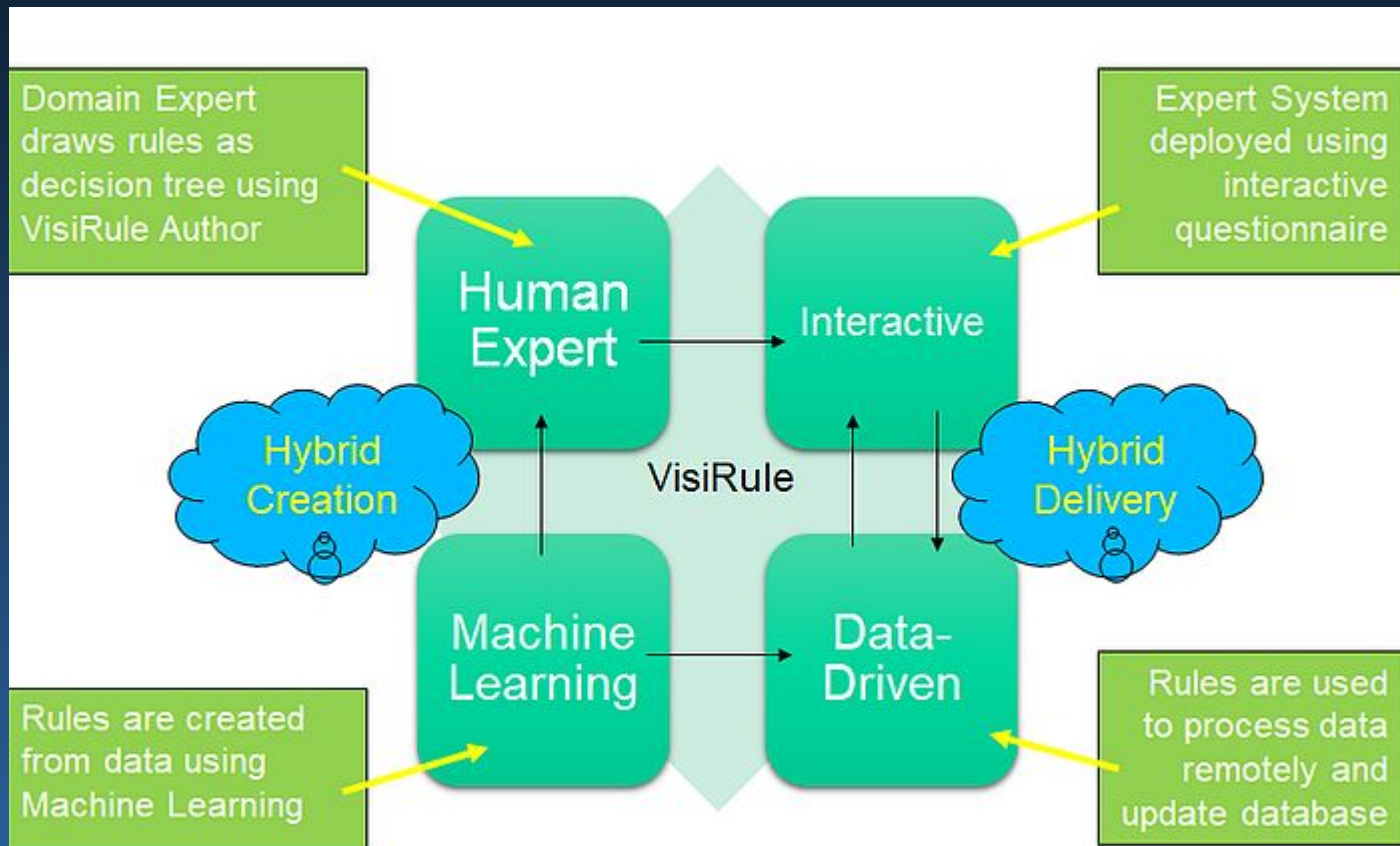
Domain Expert draws rules as decision tree using VisiRule Author

Expert System deployed using interactive questionnaire

Human Expert

Interactive

Hybrid Creation

VisiRule

Hybrid Delivery

Machine Learning

Data-Driven

Rules are created from data using Machine Learning

Rules are used to process data remotely and update database